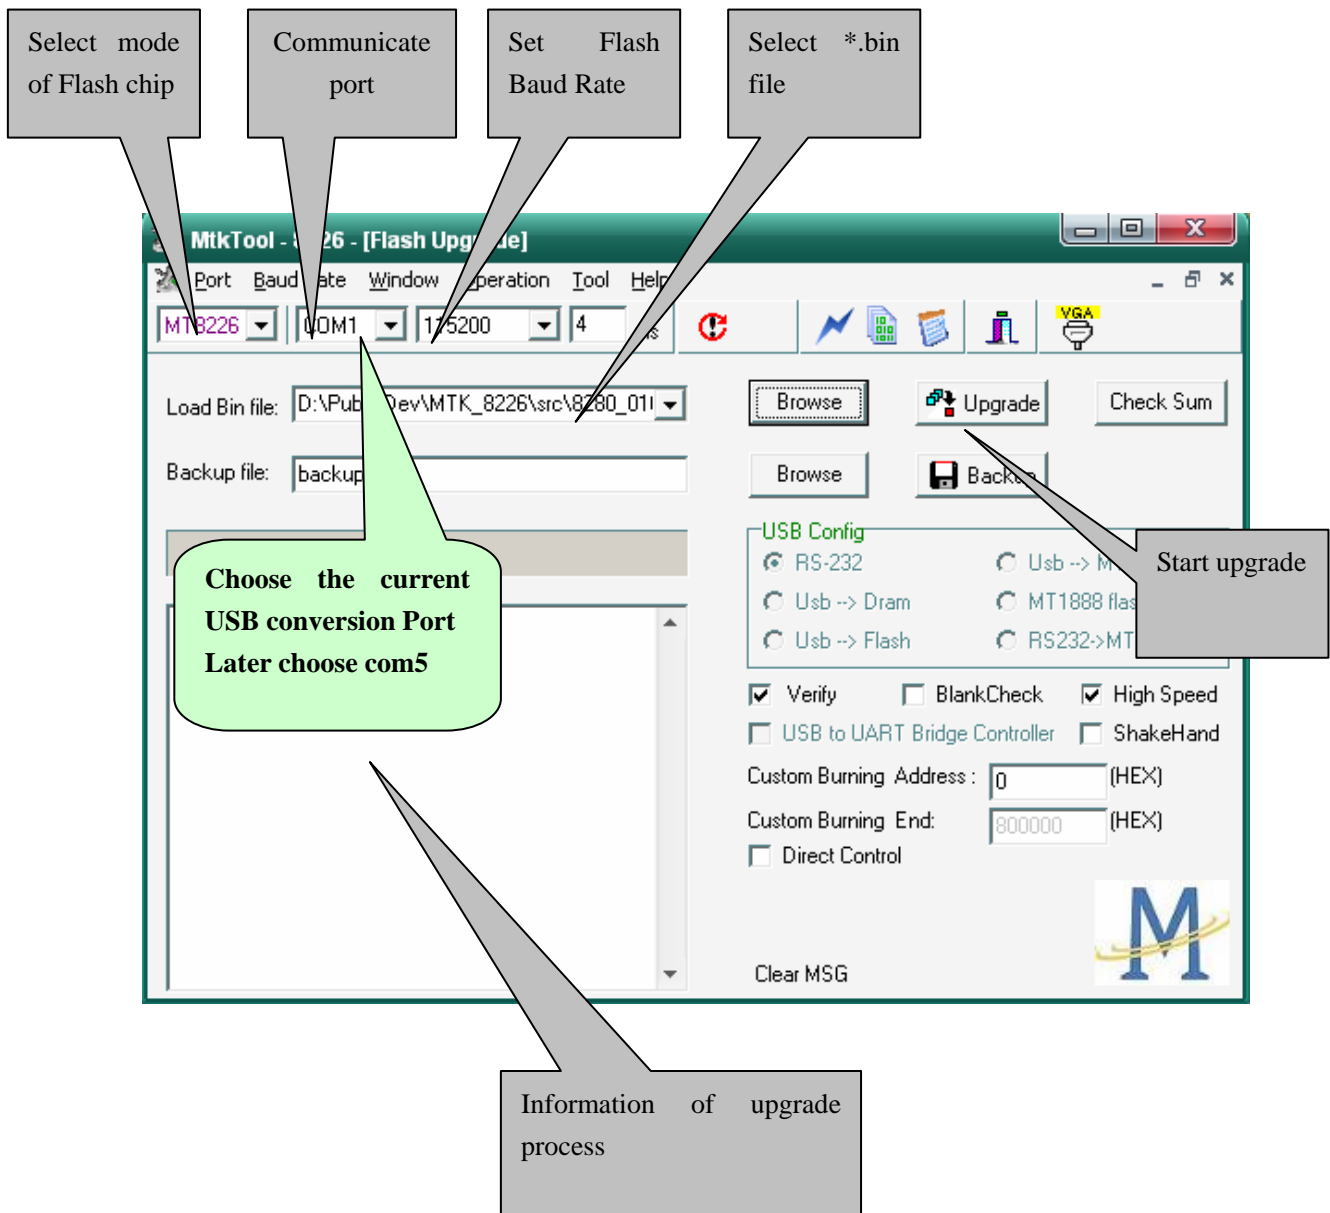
Select mode of Flash chip

Communicate port

Set Flash Baud Rate

Select *.bin file

MtkTool - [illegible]26 - [Flash Upg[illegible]de]

Port Baud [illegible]ate Window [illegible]peration Tool Hel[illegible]

MT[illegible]8226 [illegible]OM1 1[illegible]5200 4

VGA

Load Bin file: D:\Pub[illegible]Dev\MTK_8226\src\8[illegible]80_01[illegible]

Browse

Upgrade

Check Sum

Backup file: backup

Browse

Back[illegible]

USB Config

RS-232

Usb --> M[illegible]

Usb --> Dram

MT1888 flas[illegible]

Usb --> Flash

RS232->MT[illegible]

Choose the current USB conversion Port Later choose com5

Start upgrade

Verify

BlankCheck

High Speed

USB to UART Bridge Controller

ShakeHand

Custom Burning Address : 0 (HEX)

Custom Burning End: 800000 (HEX)

Direct Control

Clear MSG

M

Information of upgrade process